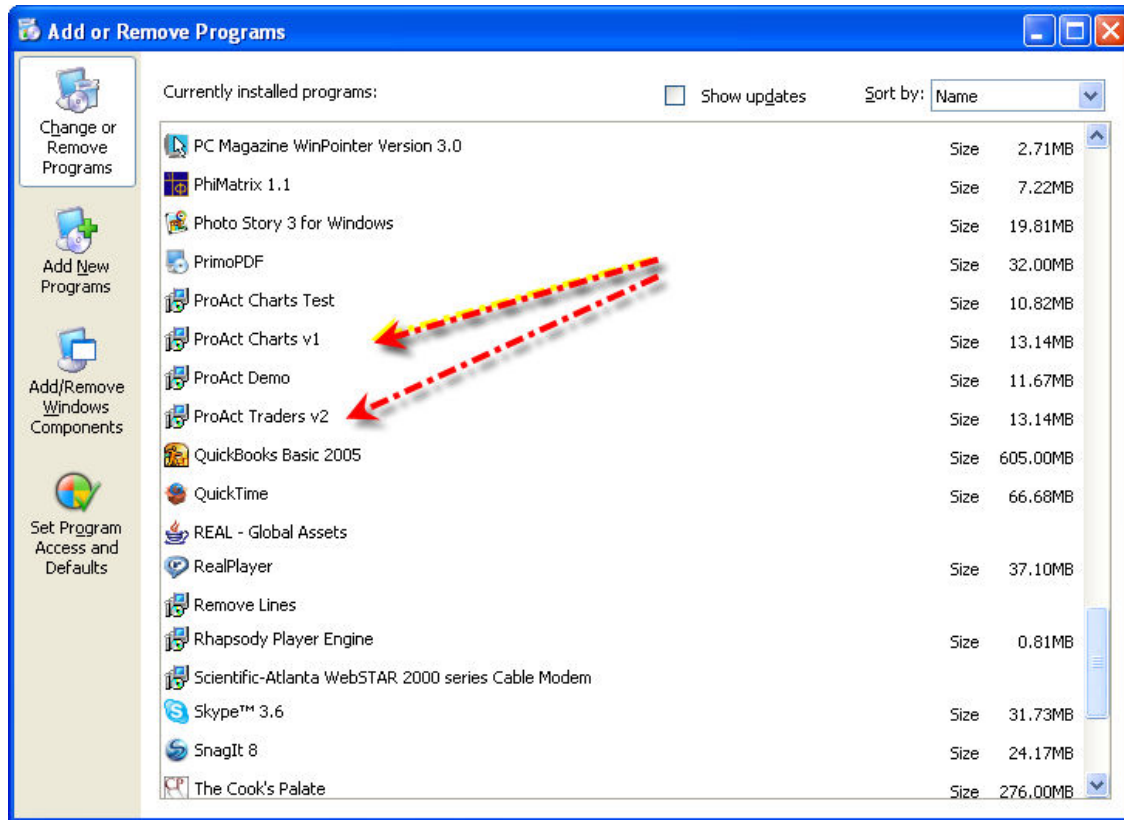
Add or Remove Programs

Change or Remove Programs

Add New Programs

Add/Remove Windows Components

Set Program Access and Defaults

Currently installed programs:

Show updates

Sort by: Name

| | | |
|---|---|---|
| PC Magazine WinPointer Version 3.0 | Size | 2.71MB |
| PhiMatrix 1.1 | Size | 7.22MB |
| Photo Story 3 for Windows | Size | 19.81MB |
| PrimoPDF | Size | 32.00MB |
| ProAct Charts Test | Size | 10.82MB |
| ProAct Charts v1 | Size | 13.14MB |
| ProAct Demo | Size | 11.67MB |
| ProAct Traders v2 | Size | 13.14MB |
| QuickBooks Basic 2005 | Size | 605.00MB |
| QuickTime | Size | 66.68MB |
| REAL - Global Assets | | |
| RealPlayer | Size | 37.10MB |
| Remove Lines | | |
| Rhapsody Player Engine | Size | 0.81MB |
| Scientific-Atlanta WebSTAR 2000 series Cable Modem | | |
| Skype™ 3.6 | Size | 31.73MB |
| SnagIt 8 | Size | 24.17MB |
| The Cook's Palate | Size | 276.00MB |